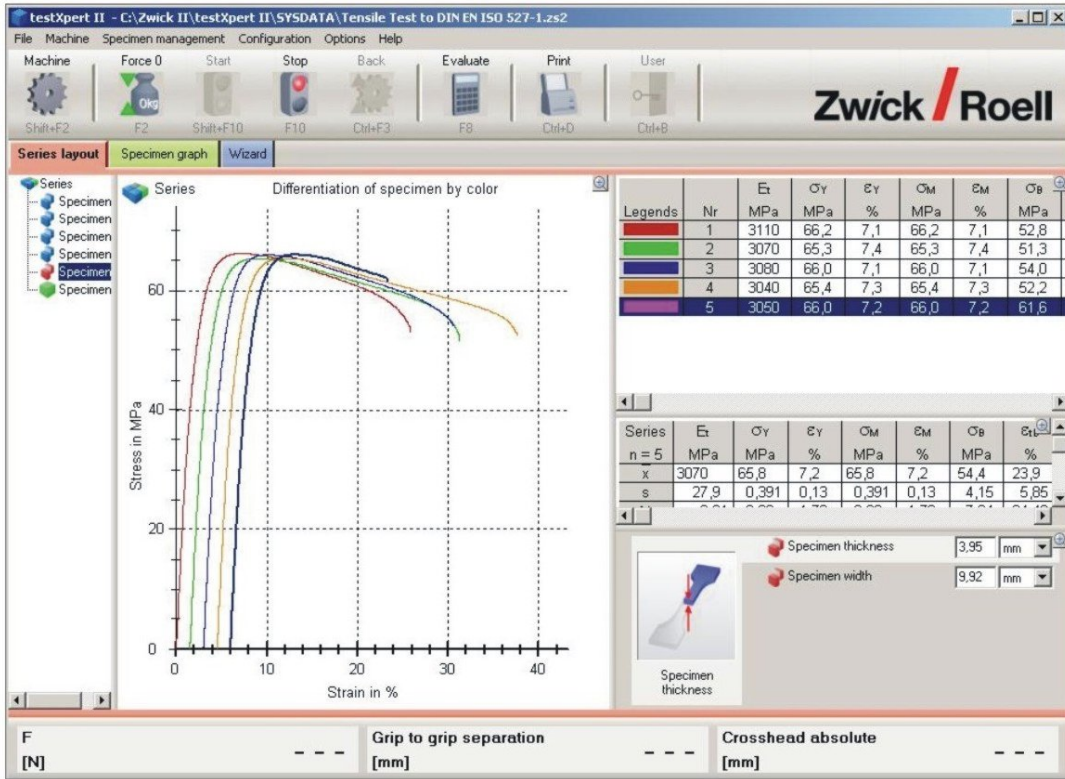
testXpert II - C:\Zwick II\testXpert II\SYSDATA\Tensile Test to DIN EN ISO 527-1.zs2

File Machine Specimen management Configuration Options Help

Machine Shift+F2 | Force 0 0kg F2 | Start Shift+F10 | Stop F10 | Back Ctrl+F3 | Evaluate F8 | Print Ctrl+D | User Ctrl+B

Zwick / Roell

Series layout | Specimen graph | Wizard

Series
Specimen
Specimen
Specimen
Specimen
Specimen
Specimen

Series Differentiation of specimen by color

Stress in MPa
0 20 40 60
0 10 20 30 40
Strain in %

| Legends | Nr | $E_t$ MPa | $\sigma_Y$ MPa | $\varepsilon_Y$ % | $\sigma_M$ MPa | $\varepsilon_M$ % | $\sigma_B$ MPa |
|---|---|---|---|---|---|---|---|
| | 1 | 3110 | 66,2 | 7,1 | 66,2 | 7,1 | 52,8 |
| | 2 | 3070 | 65,3 | 7,4 | 65,3 | 7,4 | 51,3 |
| | 3 | 3080 | 66,0 | 7,1 | 66,0 | 7,1 | 54,0 |
| | 4 | 3040 | 65,4 | 7,3 | 65,4 | 7,3 | 52,2 |
| | 5 | 3050 | 66,0 | 7,2 | 66,0 | 7,2 | 61,6 |

| Series n = 5 | $E_t$ MPa | $\sigma_Y$ MPa | $\varepsilon_Y$ % | $\sigma_M$ MPa | $\varepsilon_M$ % | $\sigma_B$ MPa | $\varepsilon_{tB}$ % |
|---|---|---|---|---|---|---|---|
| x | 3070 | 65,8 | 7,2 | 65,8 | 7,2 | 54,4 | 23,9 |
| s | 27,9 | 0,391 | 0,13 | 0,391 | 0,13 | 4,15 | 5,85 |

Specimen thickness 3,95 mm
Specimen width 9,92 mm

Specimen thickness

F [N] - - -
Grip to grip separation [mm] - - -
Crosshead absolute [mm] - - -